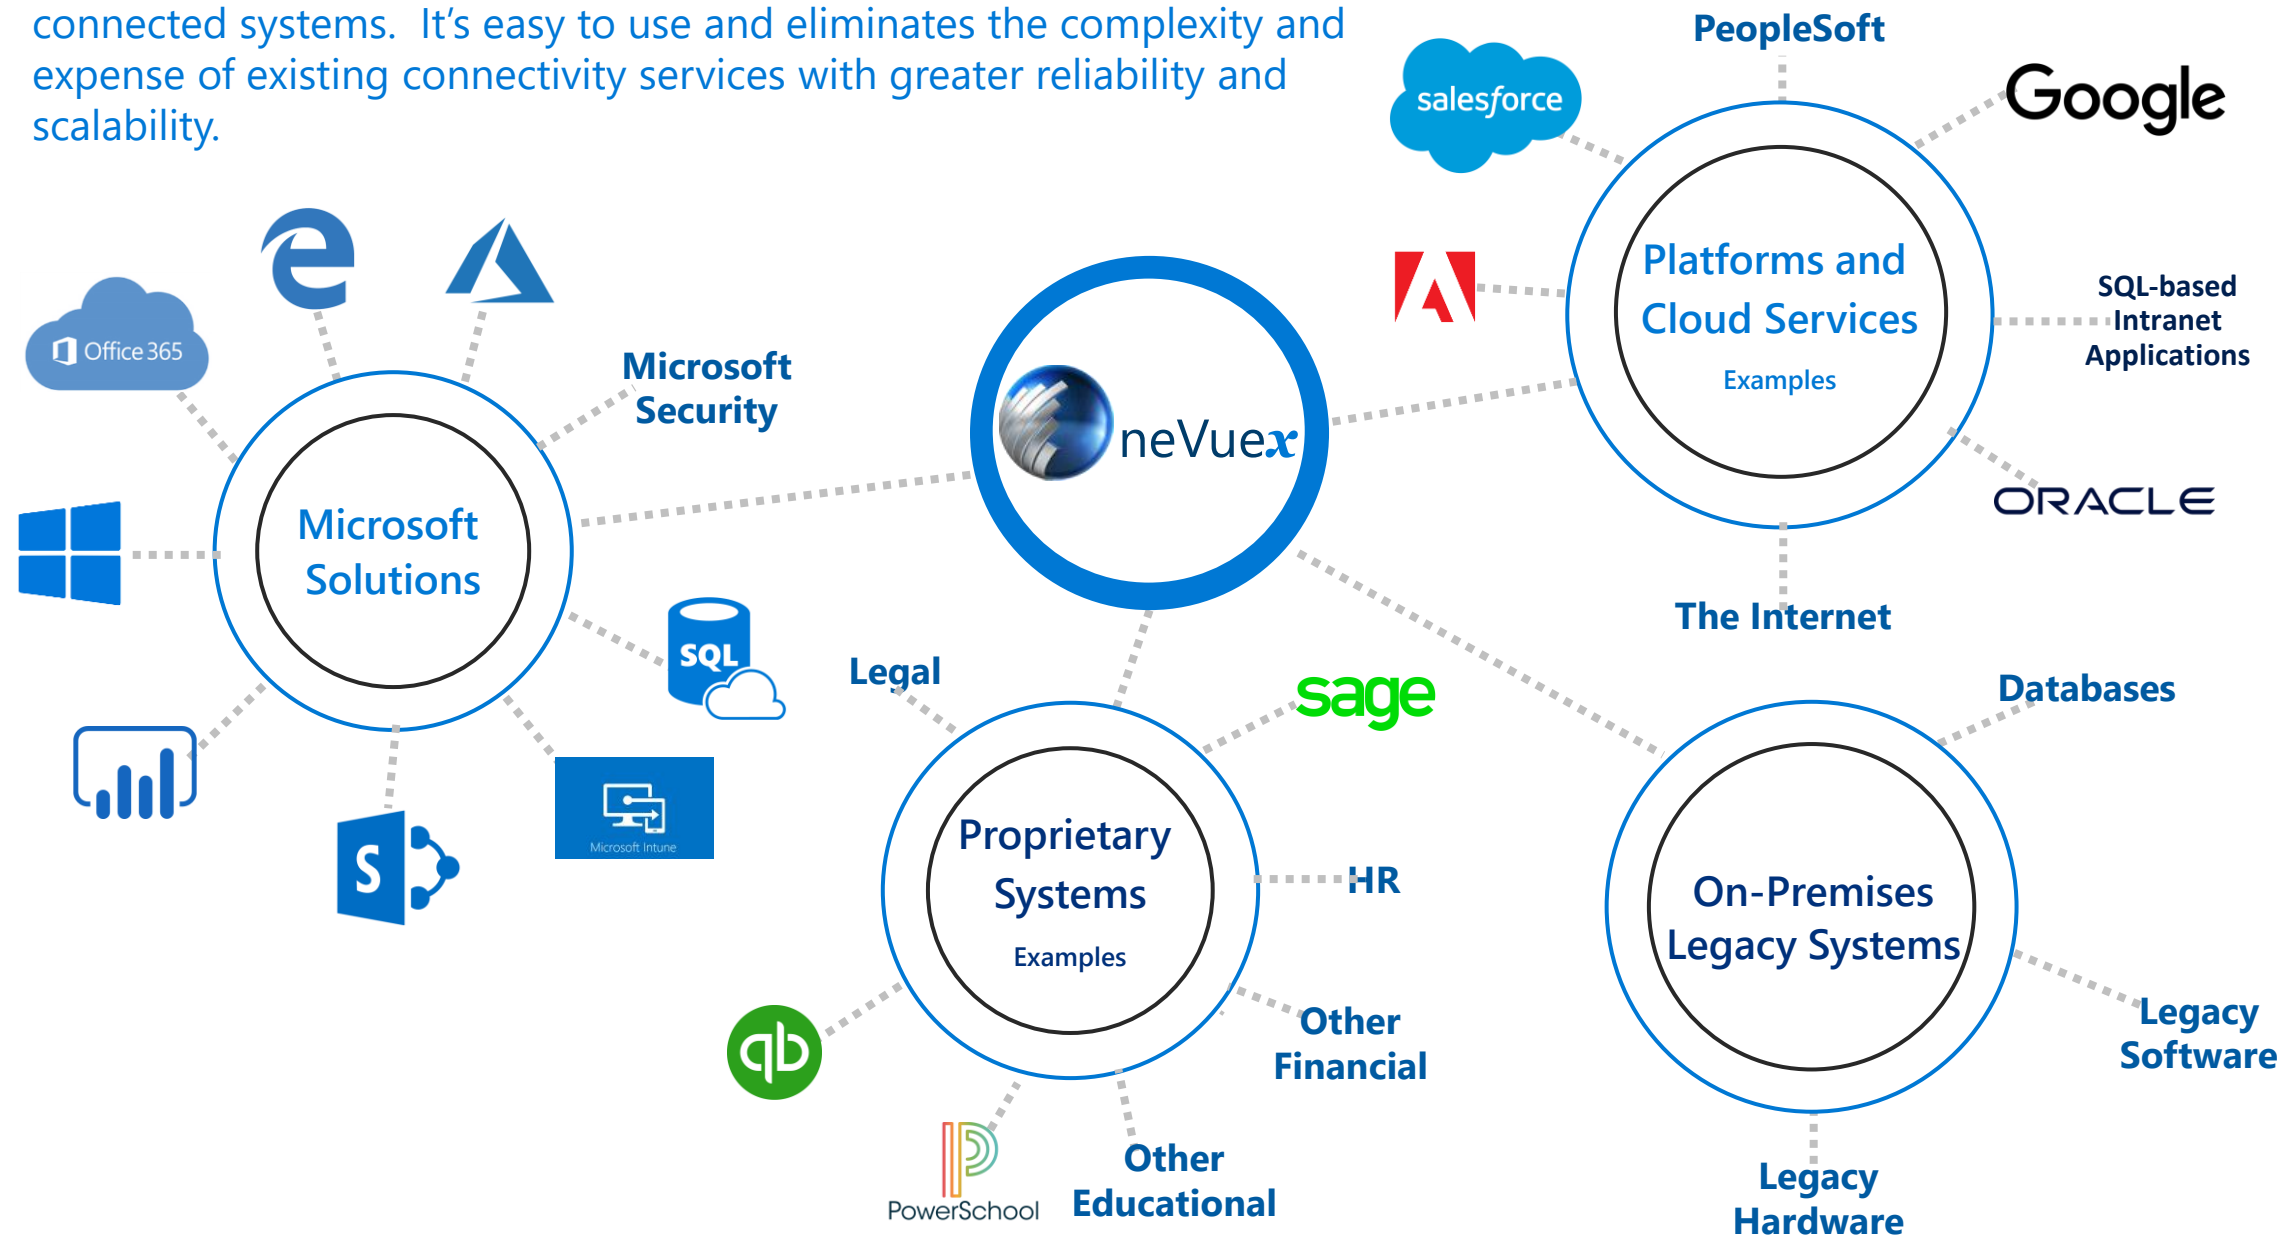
connected systems. It's easy to use and eliminates the complexity and expense of existing connectivity services with greater reliability and scalability.

PeopleSoft

salesforce

Google

Platforms and Cloud Services

Examples

SQL-based Intranet Applications

ORACLE

The Internet

Office 365

Microsoft Security

neVuex

Microsoft Solutions

SQL

Microsoft Intune

Legal

sage

Databases

Proprietary Systems

Examples

HR

On-Premises Legacy Systems

Other Financial

Legacy Software

PowerSchool

Other Educational

Legacy Hardware